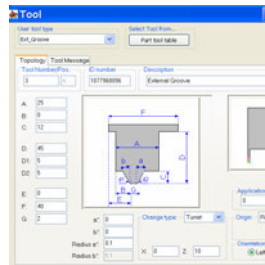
Tool

User tool type
Ext_Groove

Select Tool from...
Part tool table

Topology
Tool Message

Tool Number/Pos
3

ID number
1077968056

Description
External Groove

A: 25
B: 0
C: 12

D: 45
D1: 5
D2: 5

E: 0
F: 40
G: 2

F
A
D
D2
D1
C
E
G
B

a°: 0
b°: 0
Radius a°: 0.1
Radius b°: 1.1

Change type: Turret

X: 0
Z: 10

Application
0

Origin

Orientation
Left